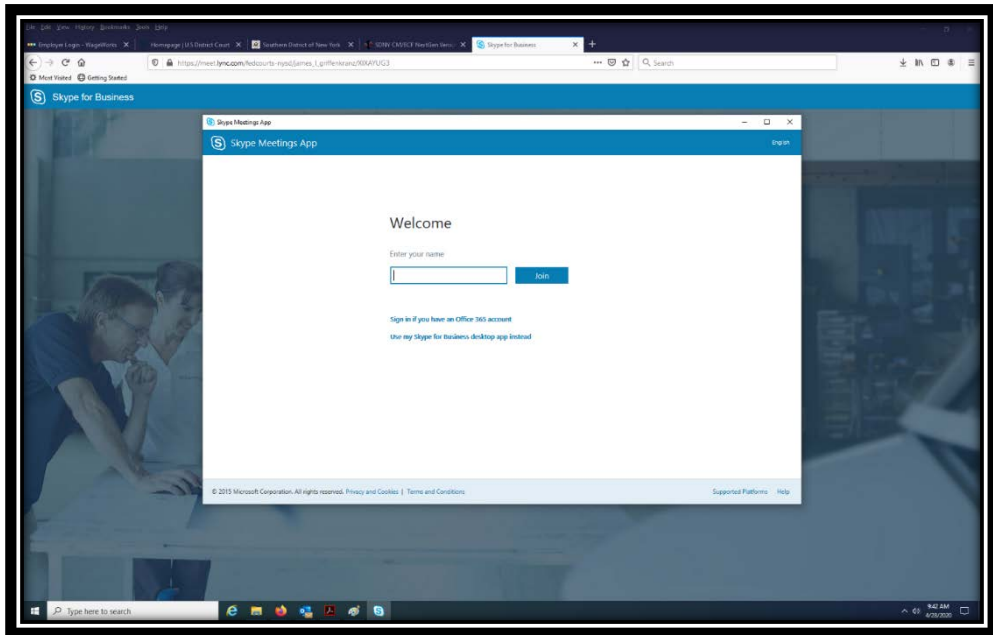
File Edit View History Bookmarks Tools Help

Employee Login - WageWorks | Homepage | U.S District Court | Southern District of New York | SDNY CM/ECF NextGen Versi | Skype for Business

https://meet.lync.com/fedcourts-nysd/james_l_griffenkranz/XIXAYUG3

Search

Most Visited | Getting Started

Skype for Business

Skype Meetings App

Skype Meetings App

English

Welcome

Enter your name

Join

Sign in if you have an Office 365 account

Use my Skype for Business desktop app instead

© 2015 Microsoft Corporation. All rights reserved. Privacy and Cookies | Terms and Conditions

Supported Platforms Help

Type here to search

9:42 AM
6/28/2020